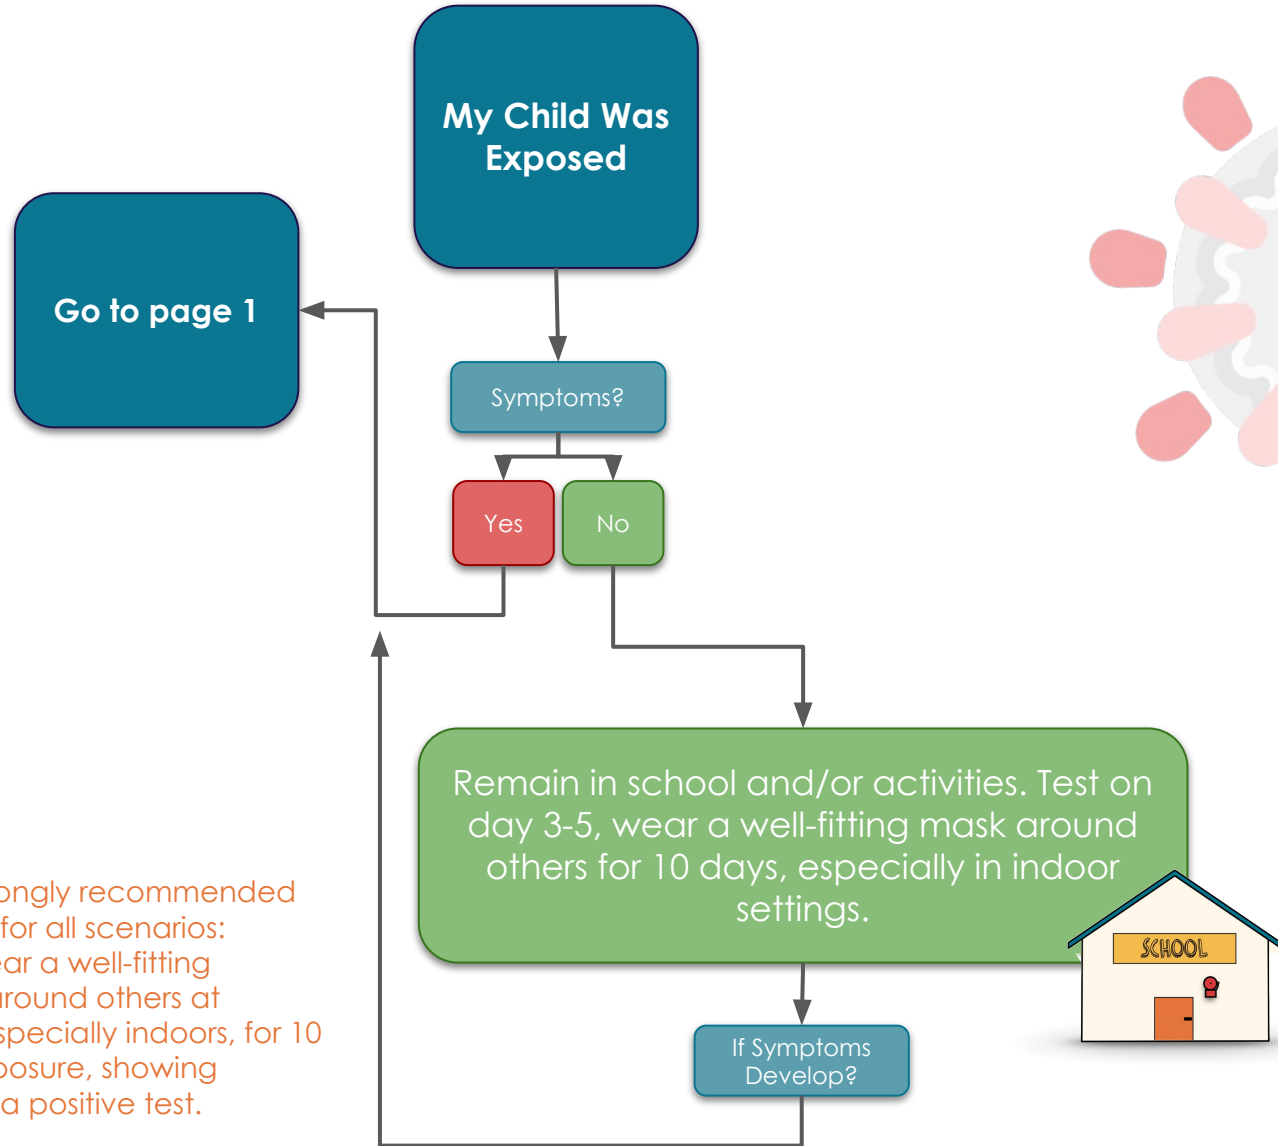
My Child Was Exposed

Go to page 1

Symptoms?

Yes

No

Remain in school and/or activities. Test on day 3-5, wear a well-fitting mask around others for 10 days, especially in indoor settings.

SCHOOL

If Symptoms Develop?

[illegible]ongly recommended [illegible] for all scenarios: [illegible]ear a well-fitting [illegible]around others at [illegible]specially indoors, for 10 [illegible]posure, showing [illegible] a positive test.